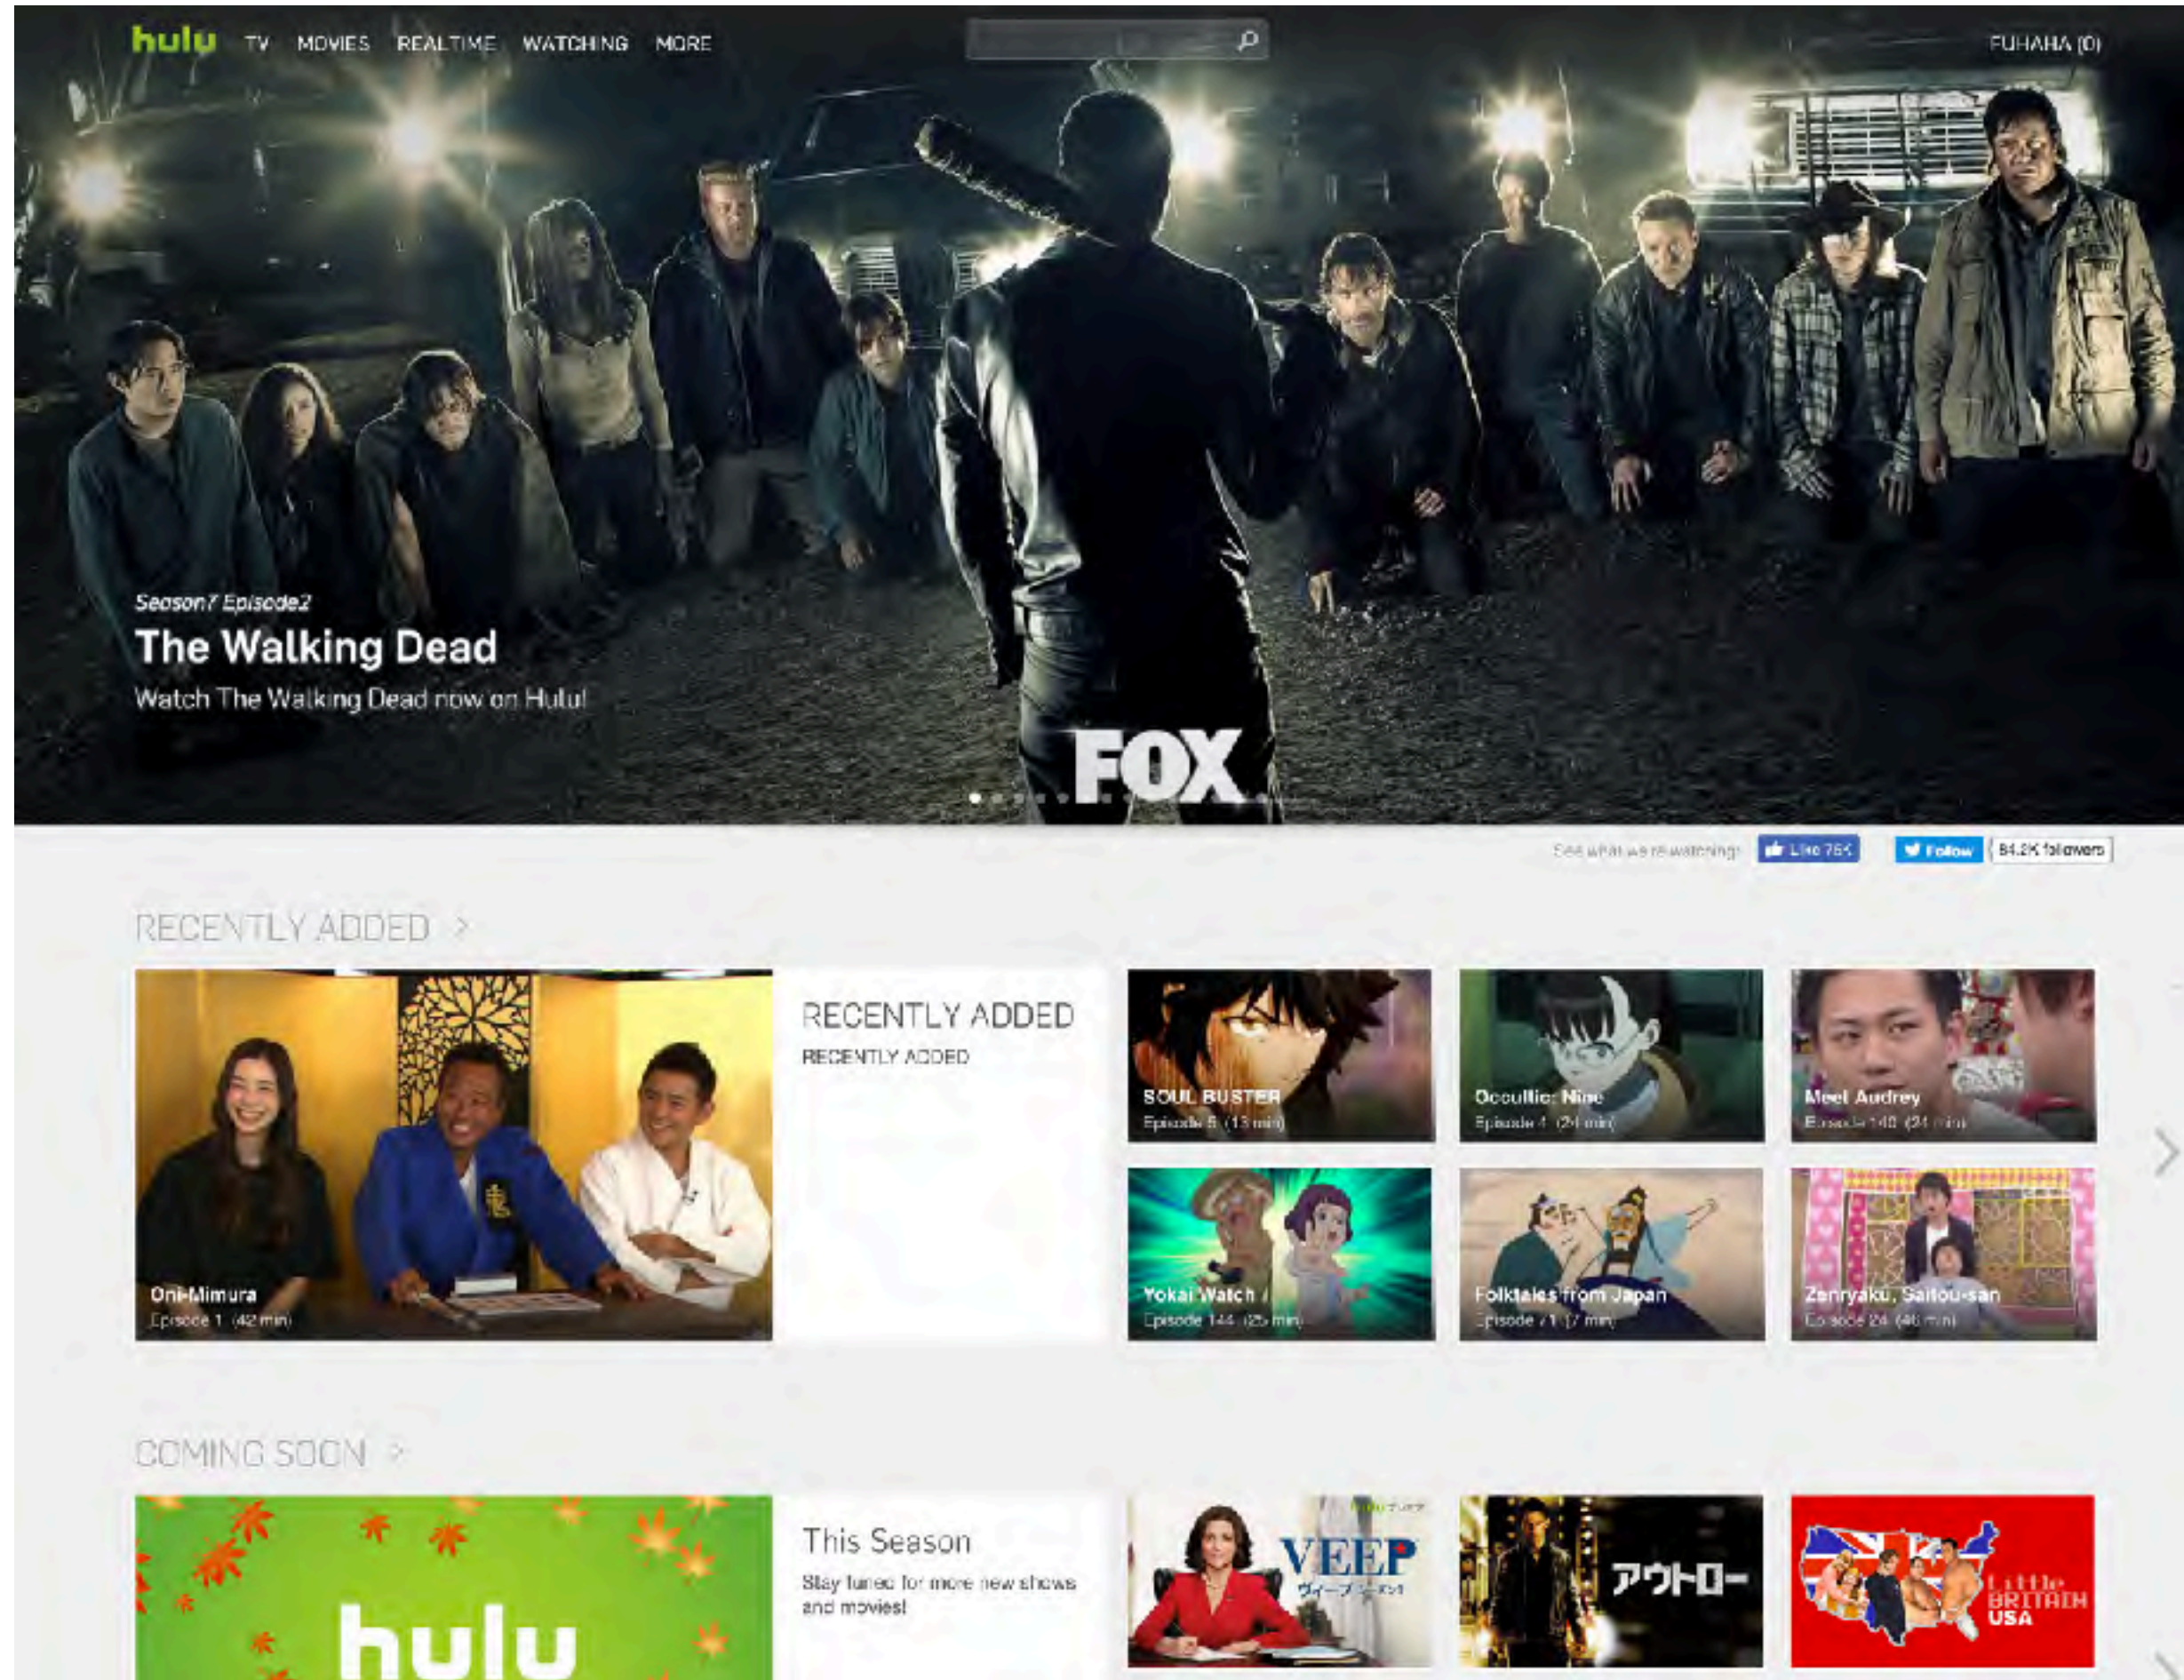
hulu TV MOVIES REALTIME WATCHING MORE

FUHAHA (0)

Season7 Episode2
The Walking Dead
Watch The Walking Dead now on Hulu!

FOX

See what we're watching! Like 76K Follow 84.2K followers

RECENTLY ADDED >

Oni-Mimura
Episode 1 (42 min)

RECENTLY ADDED
RECENTLY ADDED

SOUL BUSTER
Episode 5 (13 min)

Occultic; Nine
Episode 4 (24 min)

Meet Audrey
Episode 140 (24 min)

Yokai Watch
Episode 144 (25 min)

Folktales from Japan
Episode 71 (7 min)

Zenryaku, Saitou-san
Episode 24 (46 min)

COMING SOON >

hulu

This Season
Stay tuned for more new shows and movies!

VEEP
ヴィープ シーズン1

アウトロー

Little BRITAIN USA